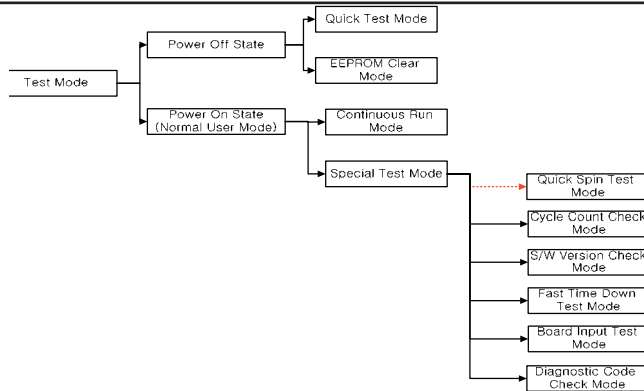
Test Mode

Power Off State

Quick Test Mode

EEPROM Clear Mode

Power On State (Normal User Mode)

Continuous Run Mode

Special Test Mode

Quick Spin Test Mode

Cycle Count Check Mode

S/W Version Check Mode

Fast Time Down Test Mode

Board Input Test Mode

Diagnostic Code Check Mode